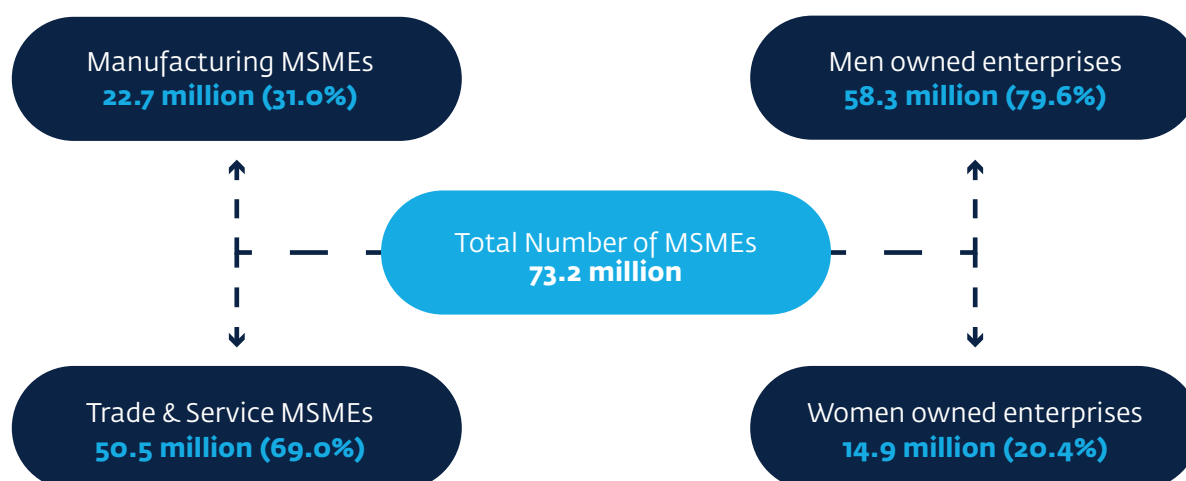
Manufacturing MSMEs
22.7 million (31.0%)

Men owned enterprises
58.3 million (79.6%)

Total Number of MSMEs
73.2 million

Trade & Service MSMEs
50.5 million (69.0%)

Women owned enterprises
14.9 million (20.4%)